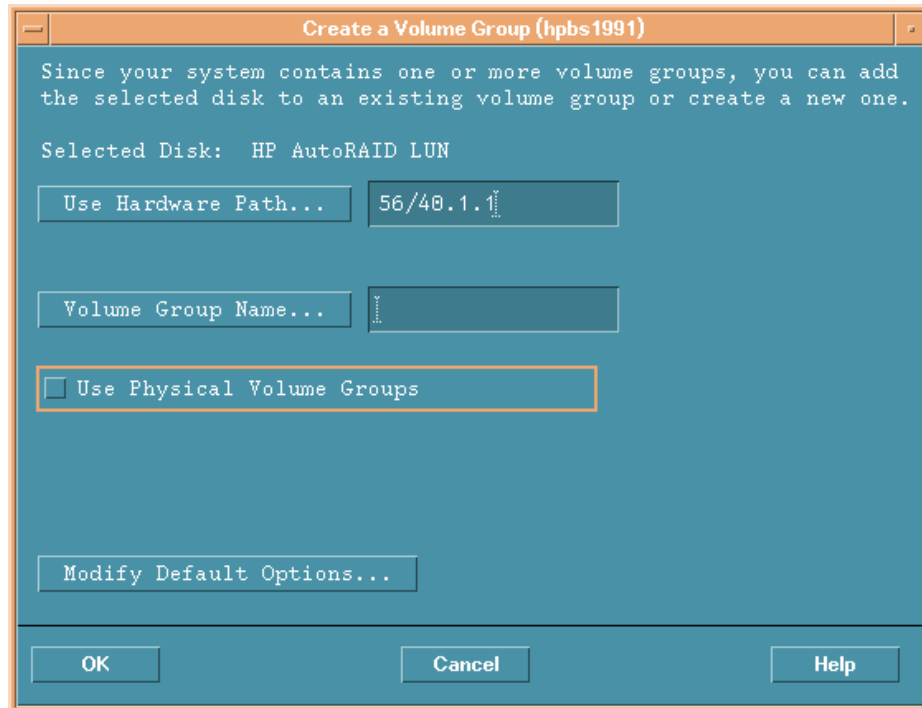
Create a Volume Group (hpbs1991)

Since your system contains one or more volume groups, you can add the selected disk to an existing volume group or create a new one.

Selected Disk: HP AutoRAID LUN

Use Hardware Path... 56/40.1.1

Volume Group Name...

Use Physical Volume Groups

Modify Default Options...

OK Cancel Help